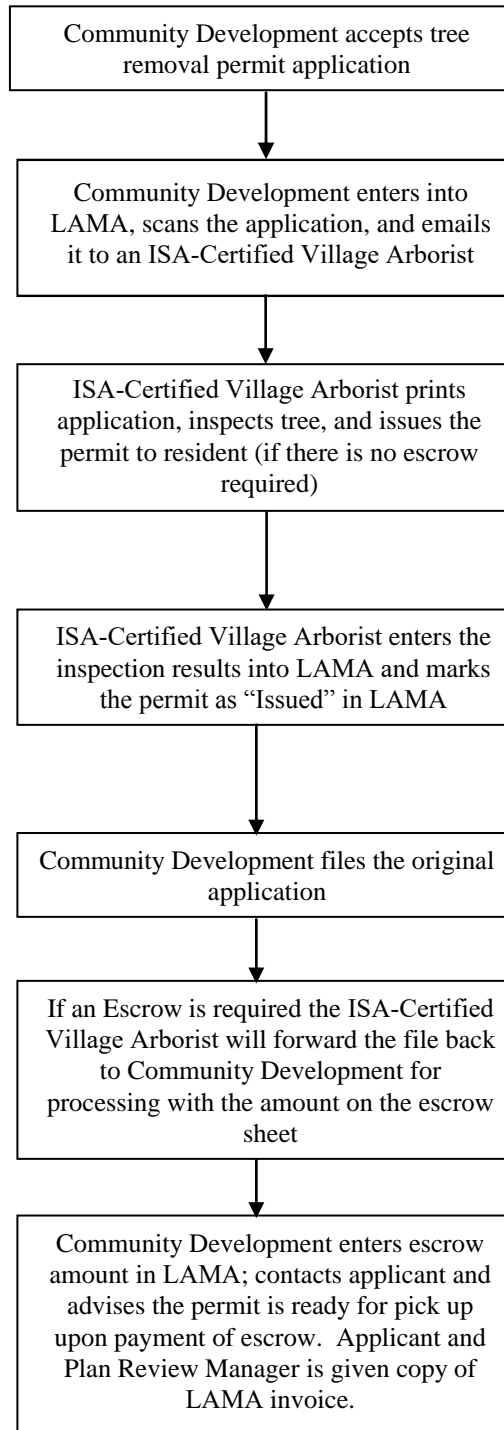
Community Development accepts tree removal permit application

Community Development enters into LAMA, scans the application, and emails it to an ISA-Certified Village Arborist

ISA-Certified Village Arborist prints application, inspects tree, and issues the permit to resident (if there is no escrow required)

ISA-Certified Village Arborist enters the inspection results into LAMA and marks the permit as "Issued" in LAMA

Community Development files the original application

If an Escrow is required the ISA-Certified Village Arborist will forward the file back to Community Development for processing with the amount on the escrow sheet

Community Development enters escrow amount in LAMA; contacts applicant and advises the permit is ready for pick up upon payment of escrow. Applicant and Plan Review Manager is given copy of LAMA invoice.